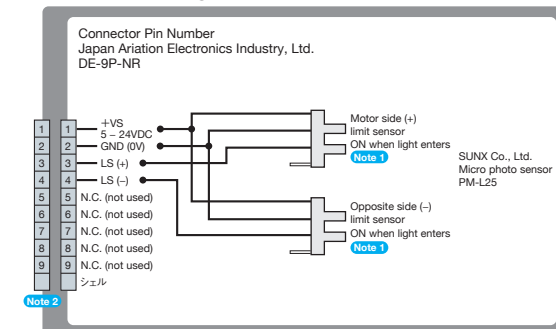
Connector Pin Number
Japan Ariation Electronics Industry, Ltd.
DE-9P-NR

| | | |
|---|---|---|
| 1 | 1 | +VS 5 – 24VDC |
| 2 | 2 | GND (0V) |
| 3 | 3 | LS (+) |
| 4 | 4 | LS (–) |
| 5 | 5 | N.C. (not used) |
| 6 | 6 | N.C. (not used) |
| 7 | 7 | N.C. (not used) |
| 8 | 8 | N.C. (not used) |
| 9 | 9 | N.C. (not used) |
| | | シェル |

Note 2

Motor side (+)
limit sensor
ON when light enters
Note 1

SUNX Co., Ltd.
Micro photo sensor
PM-L25

Opposite side (–)
limit sensor
ON when light enters
Note 1